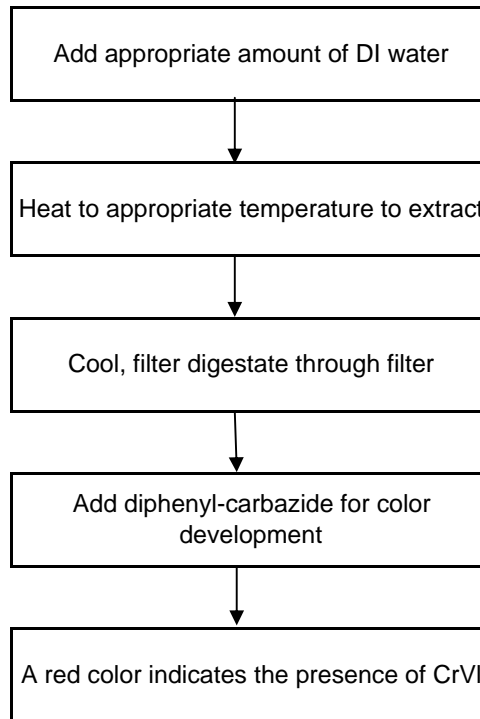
Add appropriate amount of DI water

Heat to appropriate temperature to extract

Cool, filter digestate through filter

Add diphenyl-carbazide for color development

A red color indicates the presence of CrVI